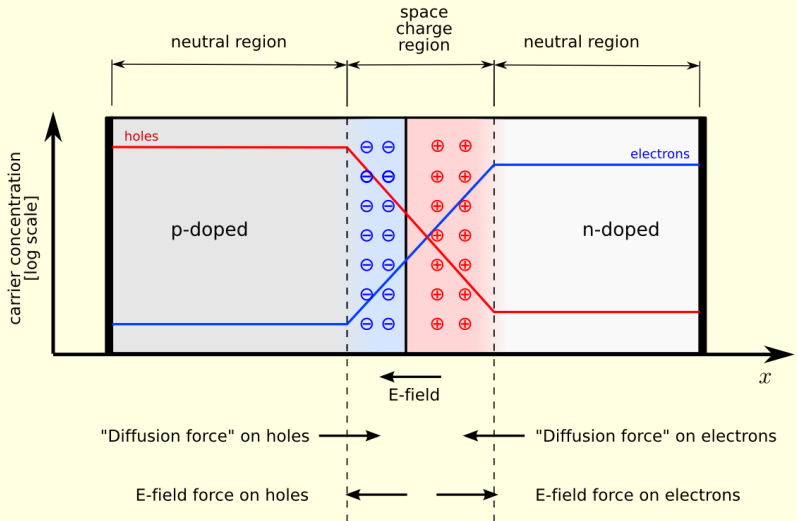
neutral region

space charge region

neutral region

carrier concentration [log scale]

holes

electrons

p-doped

n-doped

⊖ ⊖
⊖ ⊖
⊖ ⊖
⊖ ⊖
⊖ ⊖
⊖ ⊖
⊖ ⊖

⊕ ⊕
⊕ ⊕
⊕ ⊕
⊕ ⊕
⊕ ⊕
⊕ ⊕
⊕ ⊕

$x$

E-field

"Diffusion force" on holes

"Diffusion force" on electrons

E-field force on holes

E-field force on electrons